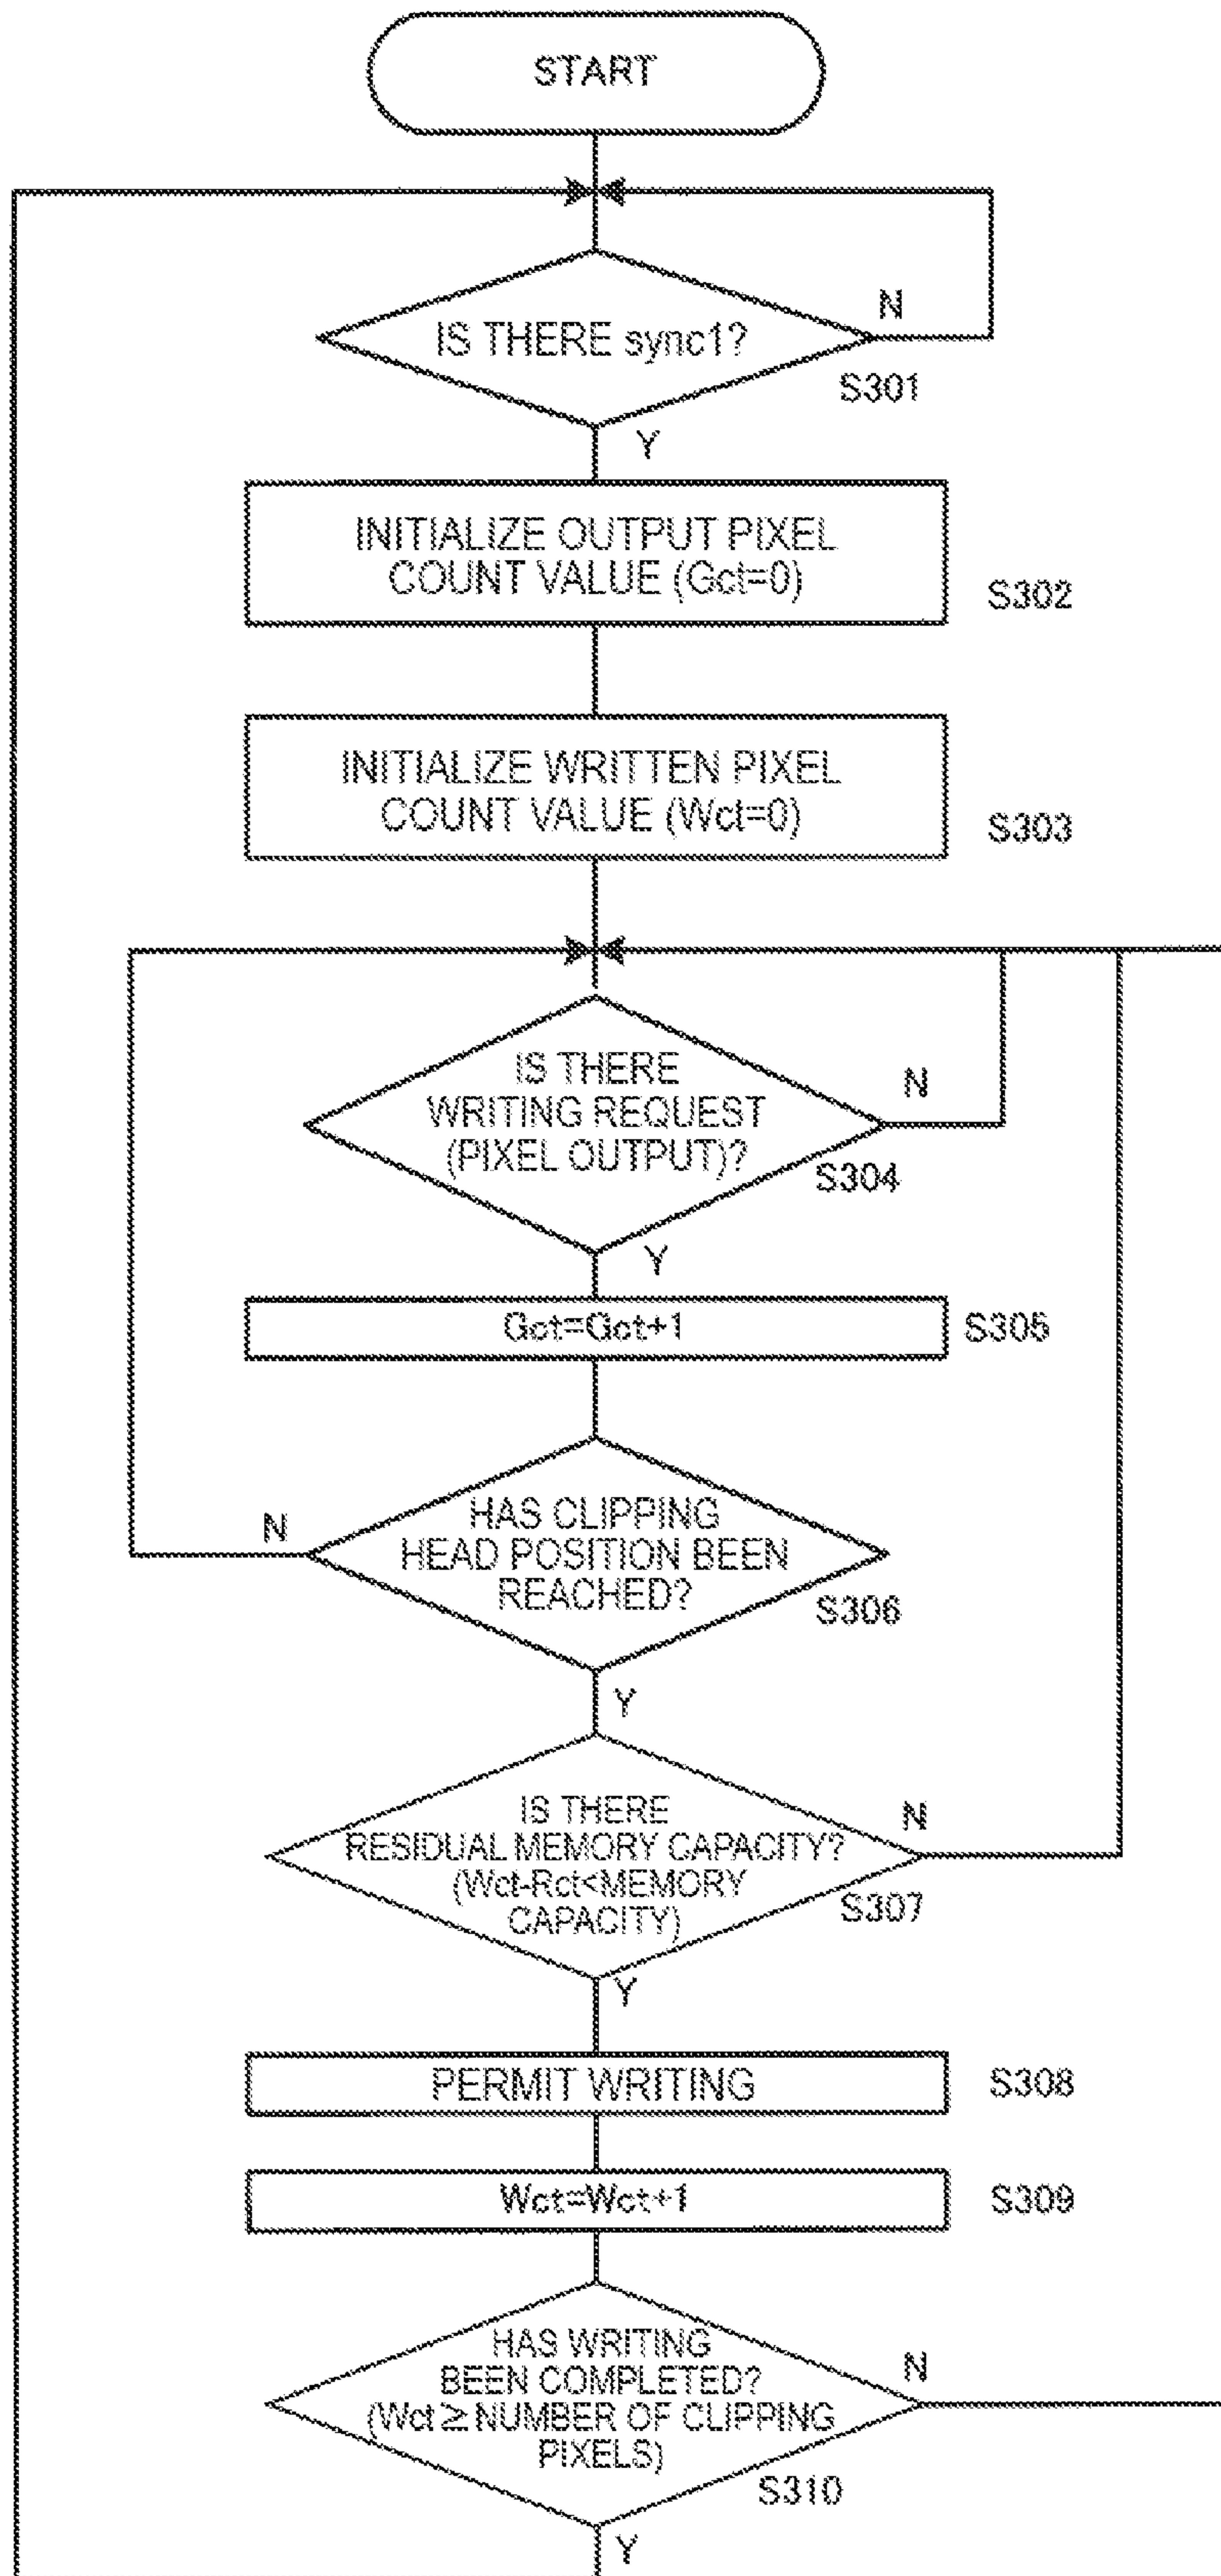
START

IS THERE sync1?
N
S301
Y

INITIALIZE OUTPUT PIXEL COUNT VALUE (Gct=0)
S302

INITIALIZE WRITTEN PIXEL COUNT VALUE (Wct=0)
S303

IS THERE WRITING REQUEST (PIXEL OUTPUT)?
N
S304
Y

Gct=Gct+1
S305

HAS CLIPPING HEAD POSITION BEEN REACHED?
N
S306
Y

IS THERE RESIDUAL MEMORY CAPACITY? (Wct-Rct<MEMORY CAPACITY)
N
S307
Y

PERMIT WRITING
S308

Wct=Wct+1
S309

HAS WRITING BEEN COMPLETED? (Wct$\geq$NUMBER OF CLIPPING PIXELS)
N
S310
Y